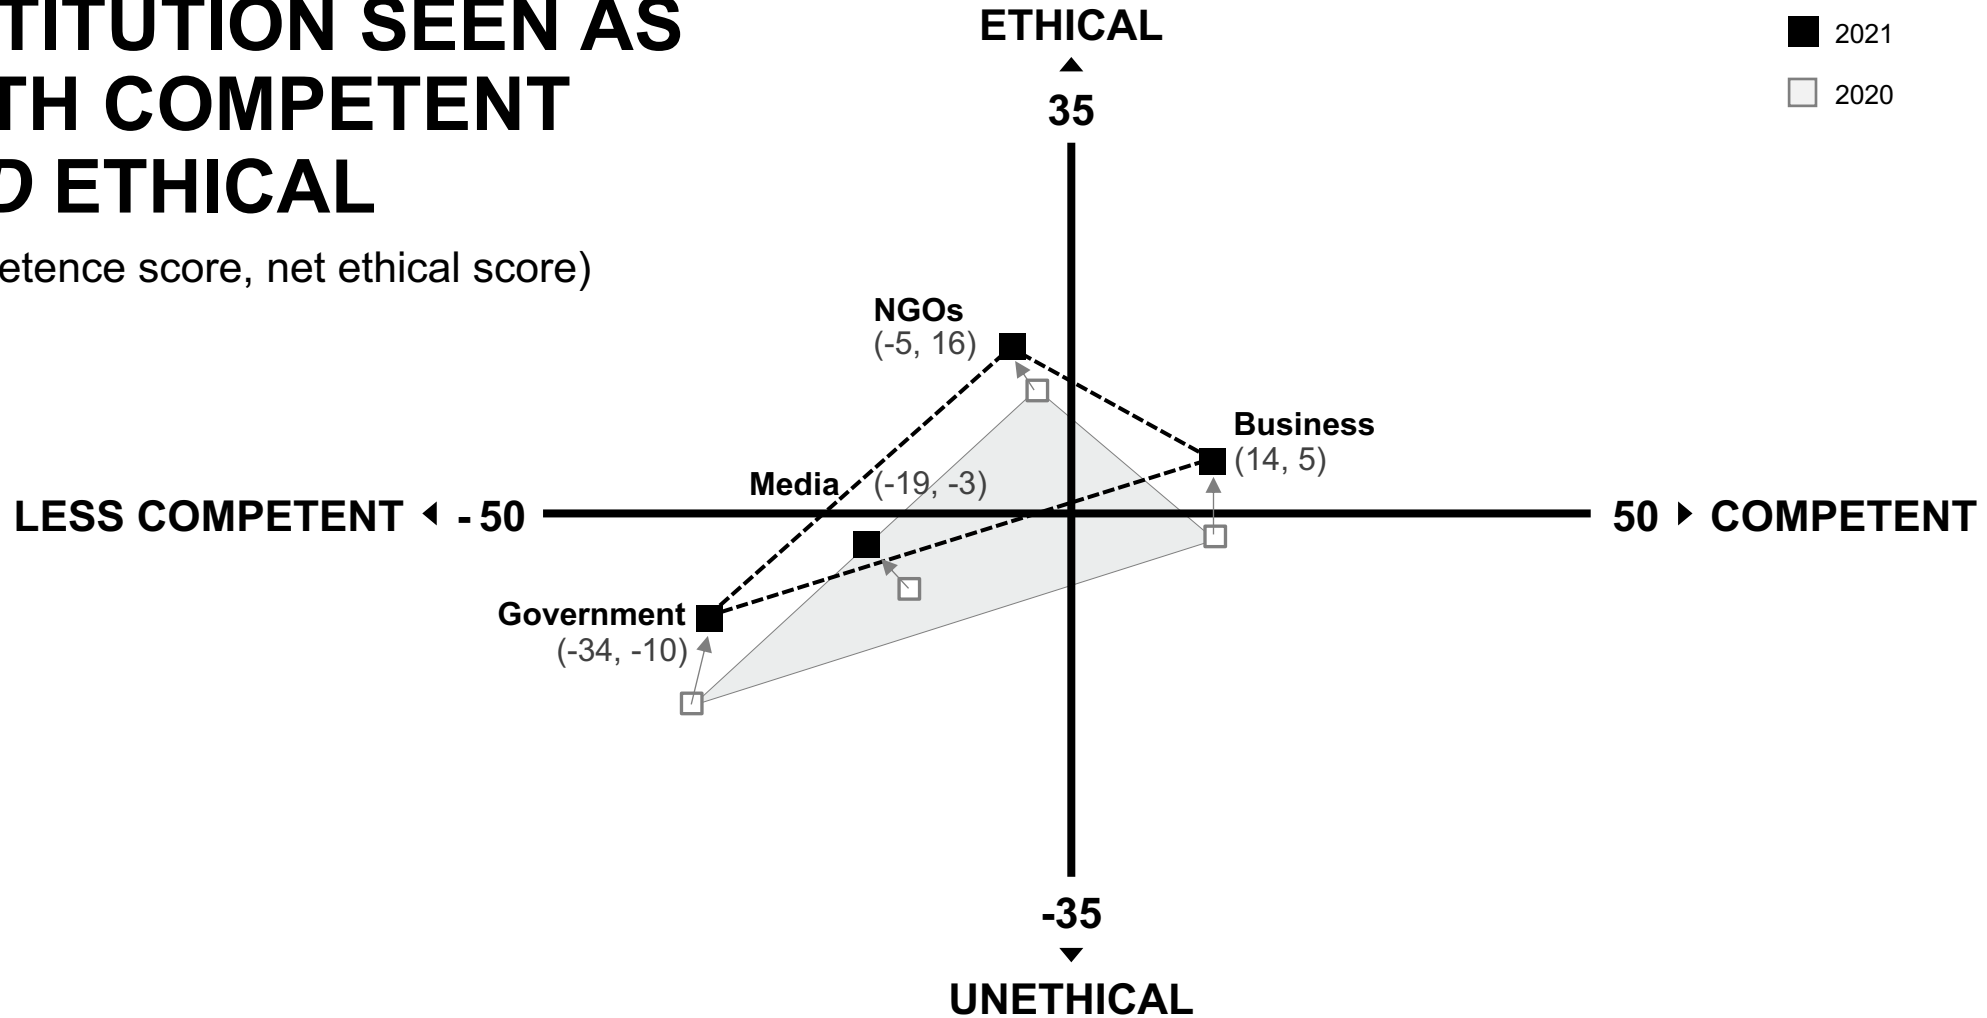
TITUTION SEEN AS
TH COMPETENT
D ETHICAL

etence score, net ethical score)

ETHICAL
35

2021
2020

NGOs
(-5, 16)

Business
(14, 5)

Media
(-19, -3)

LESS COMPETENT - 50

50 COMPETENT

Government
(-34, -10)

-35
UNETHICAL